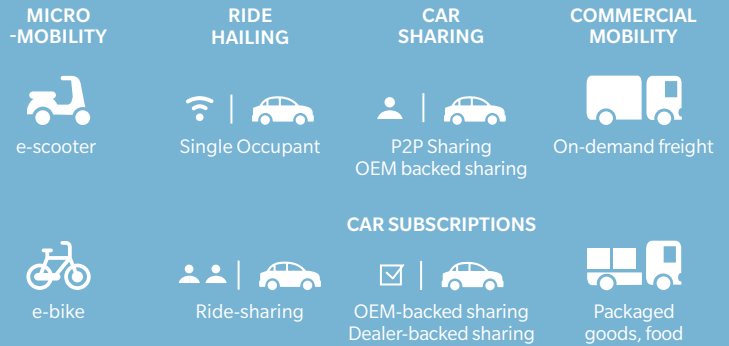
MICRO -MOBILITY

RIDE HAILING

CAR SHARING

COMMERCIAL MOBILITY

e-scooter

Single Occupant

P2P Sharing
OEM backed sharing

On-demand freight

CAR SUBSCRIPTIONS

e-bike

Ride-sharing

OEM-backed sharing
Dealer-backed sharing

Packaged goods, food